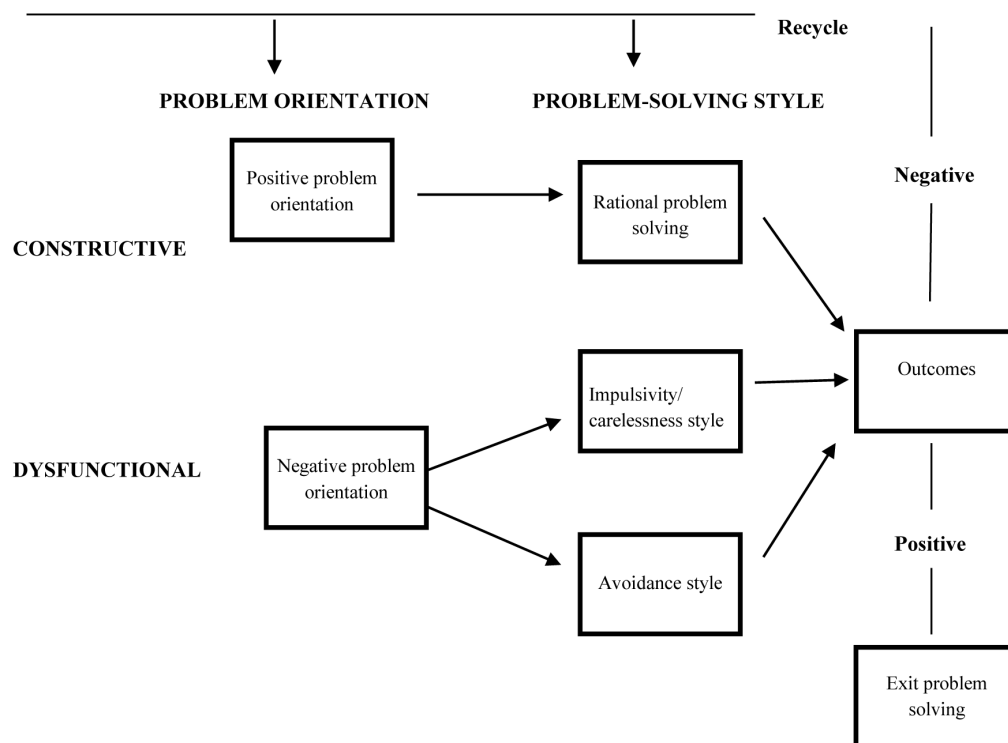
Recycle

PROBLEM ORIENTATION

PROBLEM-SOLVING STYLE

Positive problem orientation

Rational problem solving

Negative

CONSTRUCTIVE

Outcomes

Impulsivity/ carelessness style

DYSFUNCTIONAL

Negative problem orientation

Positive

Avoidance style

Exit problem solving